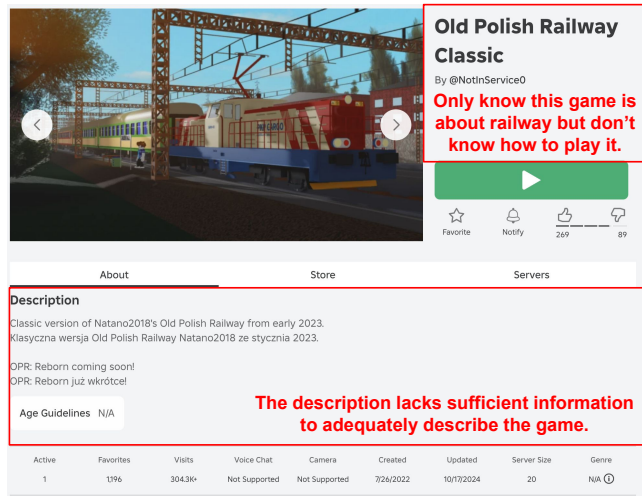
Old Polish Railway Classic

By @NotInService0

Only know this game is about railway but don't know how to play it.

Favorite Notify 269 89

About Store Servers

Description

Classic version of Natano2018's Old Polish Railway from early 2023.
Klasyczna wersja Old Polish Railway Natano2018 ze stycznia 2023.

OPR: Reborn coming soon!
OPR: Reborn już wkrótce!

Age Guidelines N/A

The description lacks sufficient information to adequately describe the game.

| Active | Favorites | Visits | Voice Chat | Camera | Created | Updated | Server Size | Genre |
|---|---|---|---|---|---|---|---|---|
| 1 | 1,196 | 304.3K+ | Not Supported | Not Supported | 7/26/2022 | 10/17/2024 | 20 | N/A |